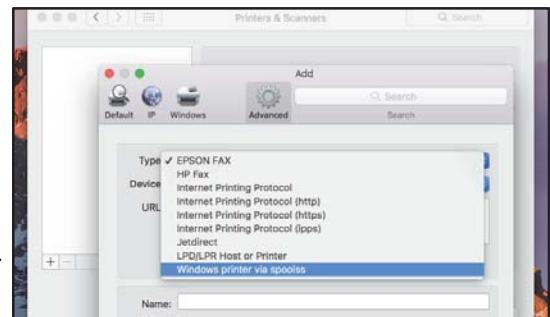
Printers & Scanners

Search

Add

Default IP Windows Advanced

Search

Search

Type ✓ EPSON FAX
HP Fax
Internet Printing Protocol
Internet Printing Protocol (http)
Internet Printing Protocol (https)
Internet Printing Protocol (ipps)
Jetdirect
LPD/LPR Host or Printer
Windows printer via spoolss

Device

URL

+ −

Name: